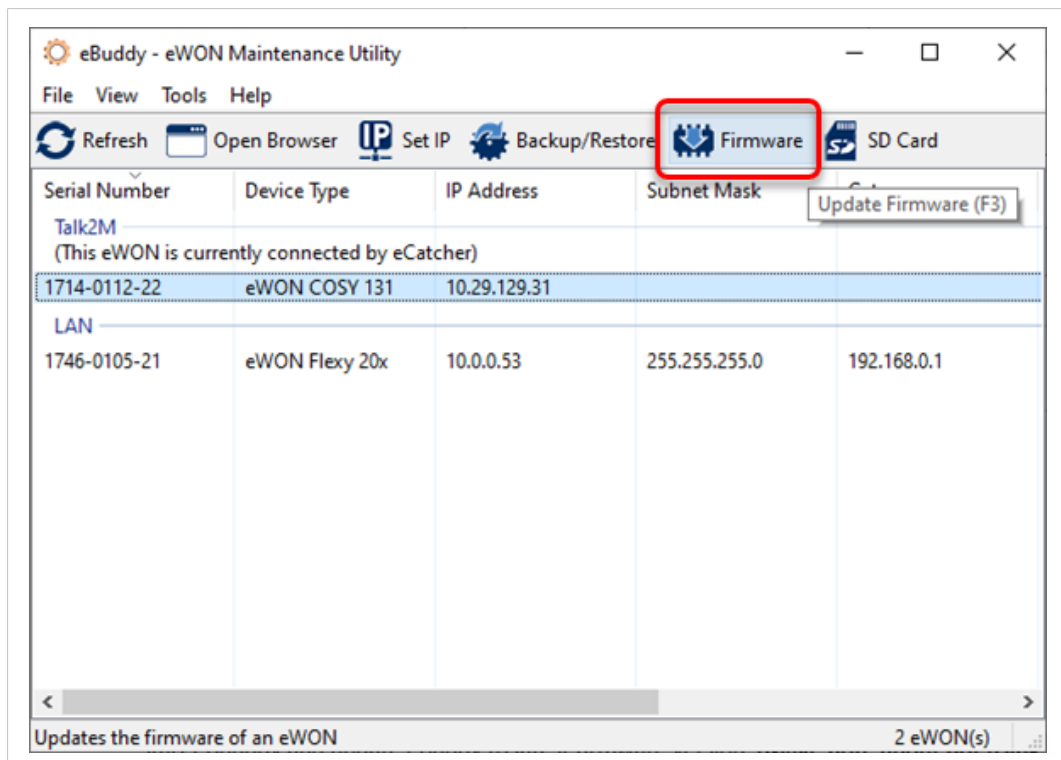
eBuddy - eWON Maintenance Utility

File View Tools Help

Refresh Open Browser Set IP Backup/Restore Firmware SD Card

| Serial Number | Device Type | IP Address | Subnet Mask | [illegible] |
|---|---|---|---|---|
| Talk2M | | | | |
| (This eWON is currently connected by eCatcher) | | | | |
| 1714-0112-22 | eWON COSY 131 | 10.29.129.31 | | |
| LAN | | | | |
| 1746-0105-21 | eWON Flexy 20x | 10.0.0.53 | 255.255.255.0 | 192.168.0.1 |

Update Firmware (F3)

Updates the firmware of an eWON

2 eWON(s)